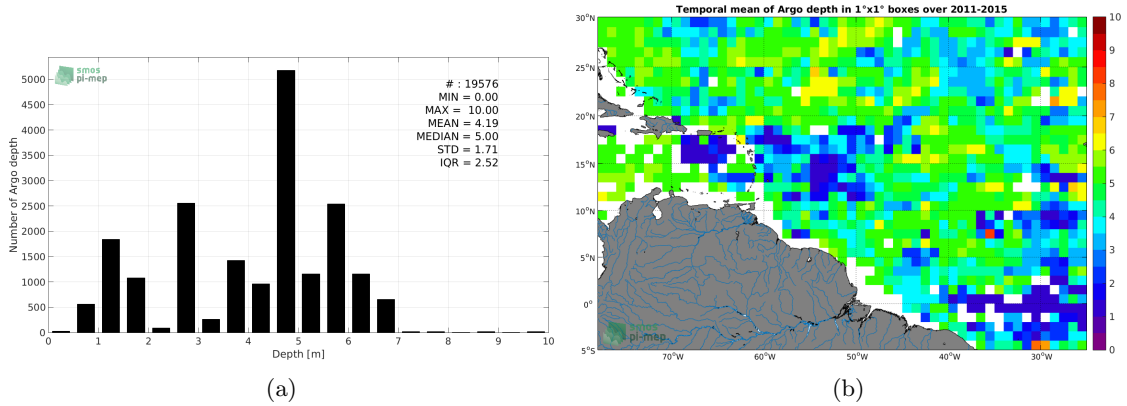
smos pi-mep

# : 19576
MIN = 0.00
MAX = 10.00
MEAN = 4.19
MEDIAN = 5.00
STD = 1.71
IQR = 2.52

Number of Argo depth

5000
4500
4000
3500
3000
2500
2000
1500
1000
500
0

0 1 2 3 4 5 6 7 8 9 10

Depth [m]

(a)

Temporal mean of Argo depth in 1°x1° boxes over 2011-2015

30°N
25°N
20°N
15°N
10°N
5°N
0°
5°S

70°W 60°W 50°W 40°W 30°W

smos pi-mep

10
9
8
7
6
5
4
3
2
1
0

(b)